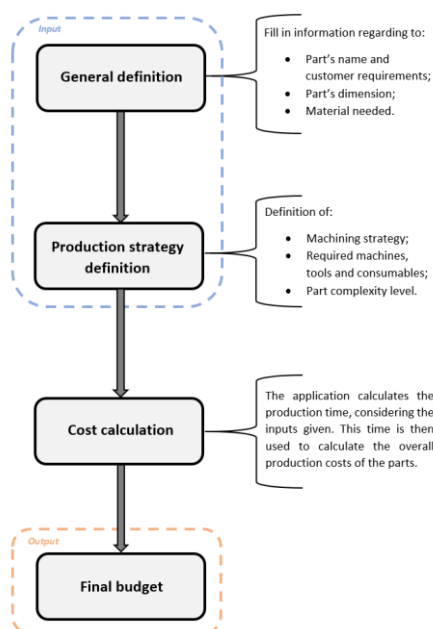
Input

General definition

Fill in information regarding to:

- Part's name and customer requirements;
- Part's dimension;
- Material needed.

Production strategy definition

Definition of:

- Machining strategy;
- Required machines, tools and consumables;
- Part complexity level.

Cost calculation

The application calculates the production time, considering the inputs given. This time is then used to calculate the overall production costs of the parts.

Output

Final budget